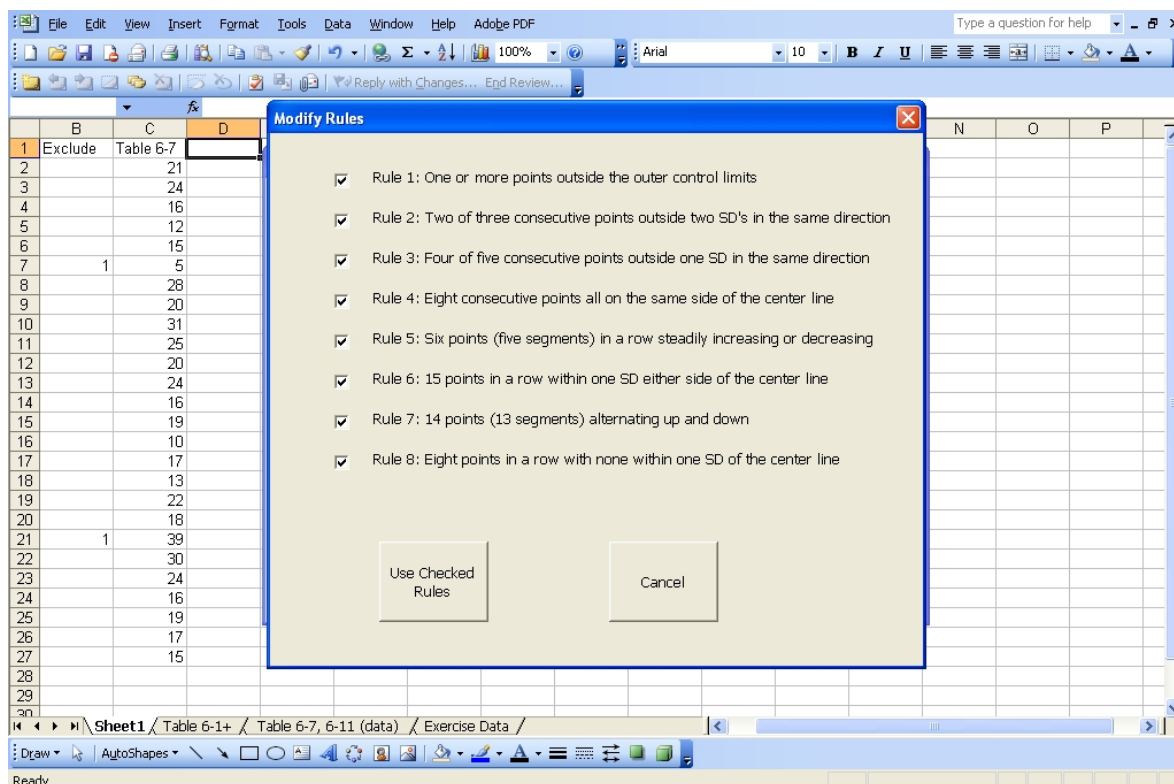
File Edit View Insert Format Tools Data Window Help Adobe PDF

Type a question for help

100%

Arial 10 B I U

Reply with Changes... End Review...

fx

| | B | C | D |
|---|---|---|---|
| 1 | Exclude | Table 6-7 | |
| 2 | | 21 | |
| 3 | | 24 | |
| 4 | | 16 | |
| 5 | | 12 | |
| 6 | | 15 | |
| 7 | 1 | 5 | |
| 8 | | 28 | |
| 9 | | 20 | |
| 10 | | 31 | |
| 11 | | 25 | |
| 12 | | 20 | |
| 13 | | 24 | |
| 14 | | 16 | |
| 15 | | 19 | |
| 16 | | 10 | |
| 17 | | 17 | |
| 18 | | 13 | |
| 19 | | 22 | |
| 20 | | 18 | |
| 21 | 1 | 39 | |
| 22 | | 30 | |
| 23 | | 24 | |
| 24 | | 16 | |
| 25 | | 19 | |
| 26 | | 17 | |
| 27 | | 15 | |
| 28 | | | |
| 29 | | | |
| 30 | | | |

N O P

Modify Rules

Rule 1: One or more points outside the outer control limits

Rule 2: Two of three consecutive points outside two SD's in the same direction

Rule 3: Four of five consecutive points outside one SD in the same direction

Rule 4: Eight consecutive points all on the same side of the center line

Rule 5: Six points (five segments) in a row steadily increasing or decreasing

Rule 6: 15 points in a row within one SD either side of the center line

Rule 7: 14 points (13 segments) alternating up and down

Rule 8: Eight points in a row with none within one SD of the center line

Use Checked Rules

Cancel

Sheet1 / Table 6-1+ / Table 6-7, 6-11 (data) / Exercise Data /

Draw ▾ AutoShapes ▾

Ready